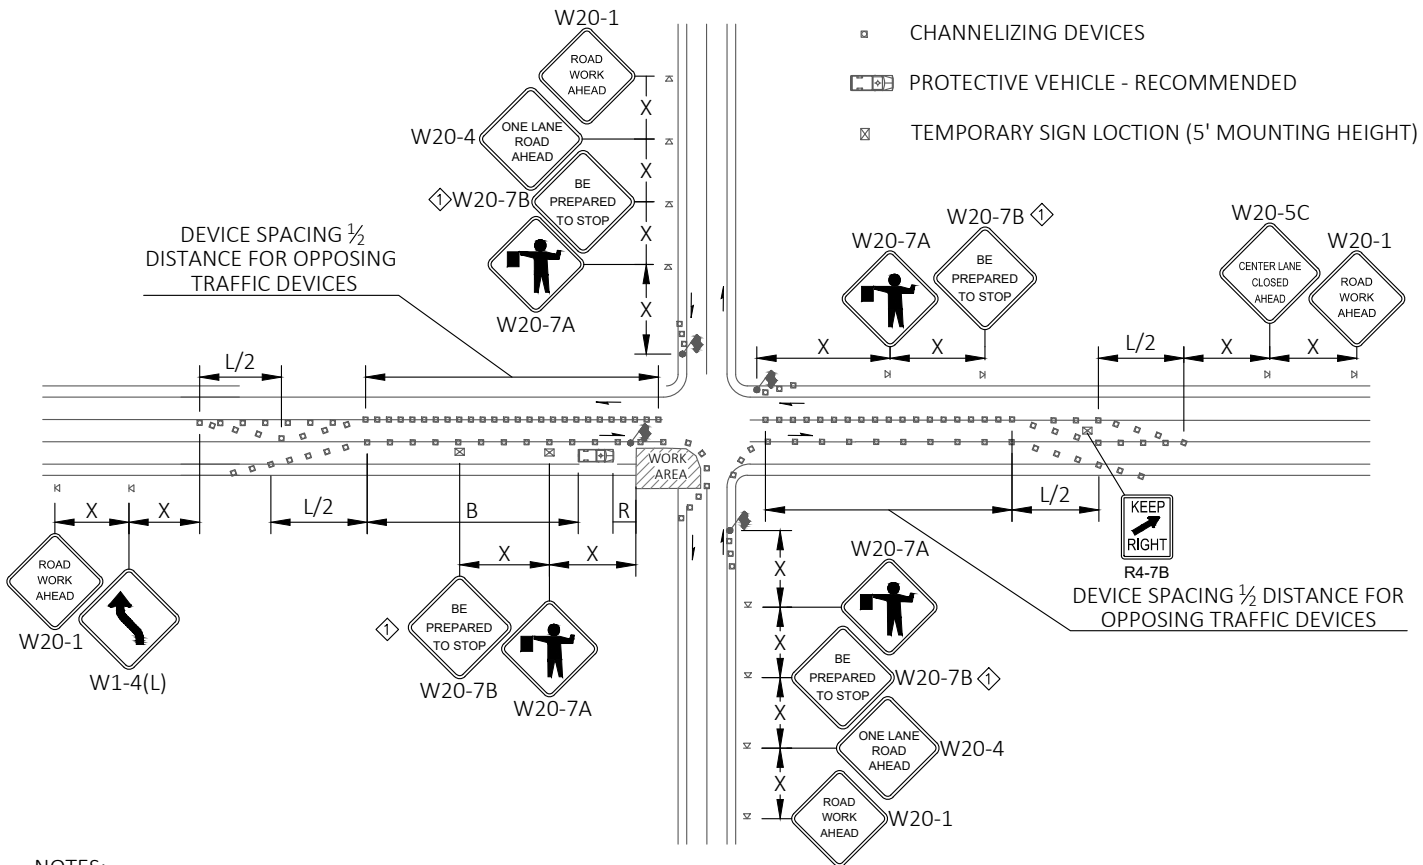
CHANNELIZING DEVICES

PROTECTIVE VEHICLE - RECOMMENDED

TEMPORARY SIGN LOCTION (5' MOUNTING HEIGHT)

W20-1
ROAD WORK AHEAD

W20-4
ONE LANE ROAD AHEAD

1 W20-7B
BE PREPARED TO STOP

W20-7A

X
X
X
X

DEVICE SPACING $\frac{1}{2}$ DISTANCE FOR OPPOSING TRAFFIC DEVICES

W20-7B 1
W20-7A
BE PREPARED TO STOP

W20-5C
CENTER LANE CLOSED AHEAD

W20-1
ROAD WORK AHEAD

X X
L/2 X X

L/2

WORK AREA

X X L/2 B R
X X

ROAD WORK AHEAD
W20-1
W1-4(L)

1
BE PREPARED TO STOP
W20-7B
W20-7A

L/2

KEEP RIGHT
R4-7B

DEVICE SPACING $\frac{1}{2}$ DISTANCE FOR OPPOSING TRAFFIC DEVICES

W20-7A
X
BE PREPARED TO STOP
W20-7B 1
X
ONE LANE ROAD AHEAD
W20-4
X
ROAD WORK AHEAD
W20-1
X

NOTES: